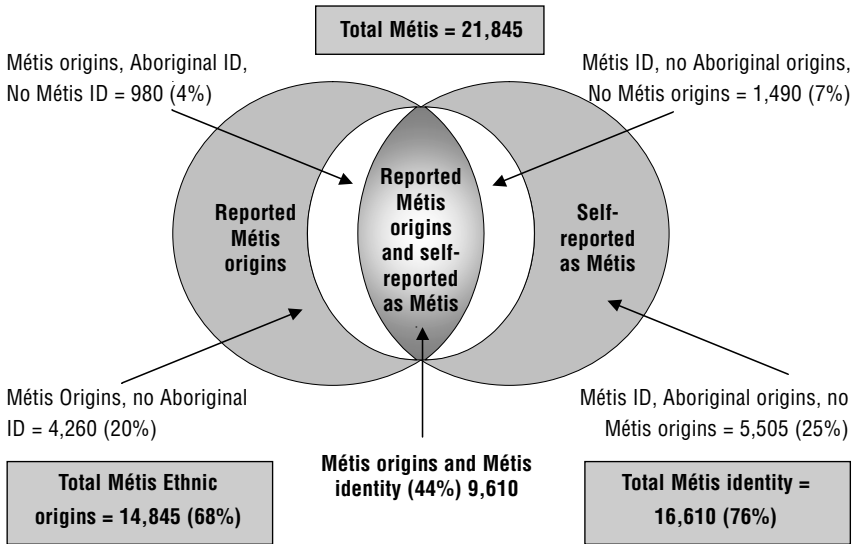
Total Métis = 21,845

Métis origins, Aboriginal ID, No Métis ID = 980 (4%)

Métis ID, no Aboriginal origins, No Métis origins = 1,490 (7%)

Reported Métis origins

Reported Métis origins and self-reported as Métis

Self-reported as Métis

Métis Origins, no Aboriginal ID = 4,260 (20%)

Métis ID, Aboriginal origins, no Métis origins = 5,505 (25%)

Total Métis Ethnic origins = 14,845 (68%)

Métis origins and Métis identity (44%) 9,610

Total Métis identity = 16,610 (76%)